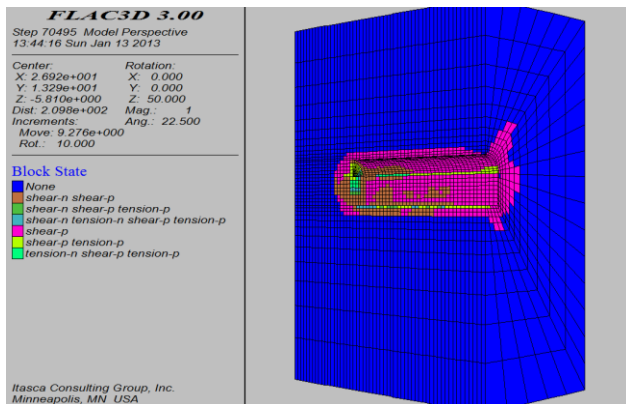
FLAC3D 3.00

Step 70495 Model Perspective
13:44:16 Sun Jan 13 2013

| Center: | Rotation: |
|---|---|
| X: 2.692e+001 | X: 0.000 |
| Y: 1.329e+001 | Y: 0.000 |
| Z: -5.810e+000 | Z: 50.000 |
| Dist: 2.098e+002 | Mag.: 1 |
| Increments: | Ang.: 22.500 |

Move: 9.276e+000
Rot.: 10.000

Block State
None
shear-n shear-p
shear-n shear-p tension-p
shear-n tension-n shear-p tension-p
shear-p
shear-p tension-p
tension-n shear-p tension-p

Itasca Consulting Group, Inc.
Minneapolis, MN USA